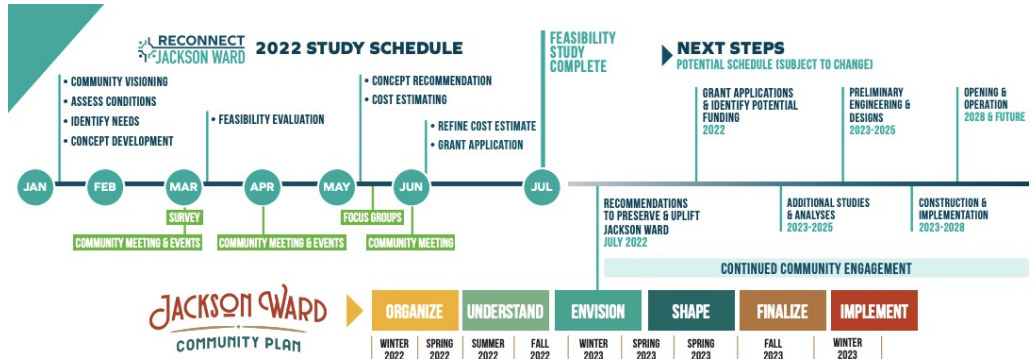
RECONNECT JACKSON WARD 2022 STUDY SCHEDULE

• COMMUNITY VISIONING
• ASSESS CONDITIONS
• IDENTIFY NEEDS
• CONCEPT DEVELOPMENT

• FEASIBILITY EVALUATION

• CONCEPT RECOMMENDATION
• COST ESTIMATING

• REFINE COST ESTIMATE
• GRANT APPLICATION

FEASIBILITY STUDY COMPLETE

JAN FEB MAR APR MAY JUN JUL

SURVEY
COMMUNITY MEETING & EVENTS
COMMUNITY MEETING & EVENTS
FOCUS GROUPS
COMMUNITY MEETING

NEXT STEPS
POTENTIAL SCHEDULE (SUBJECT TO CHANGE)

GRANT APPLICATIONS & IDENTIFY POTENTIAL FUNDING
2022

PRELIMINARY ENGINEERING & DESIGNS
2023-2025

OPENING & OPERATION
2028 & FUTURE

RECOMMENDATIONS TO PRESERVE & UPLIFT JACKSON WARD
JULY 2022

ADDITIONAL STUDIES & ANALYSES
2023-2025

CONSTRUCTION & IMPLEMENTATION
2023-2028

CONTINUED COMMUNITY ENGAGEMENT

JACKSON WARD COMMUNITY PLAN

ORGANIZE UNDERSTAND ENVISION SHAPE FINALIZE IMPLEMENT

WINTER 2022 | SPRING 2022 | SUMMER 2022 | FALL 2022 | WINTER 2023 | SPRING 2023 | SPRING 2023 | FALL 2023 | WINTER 2023